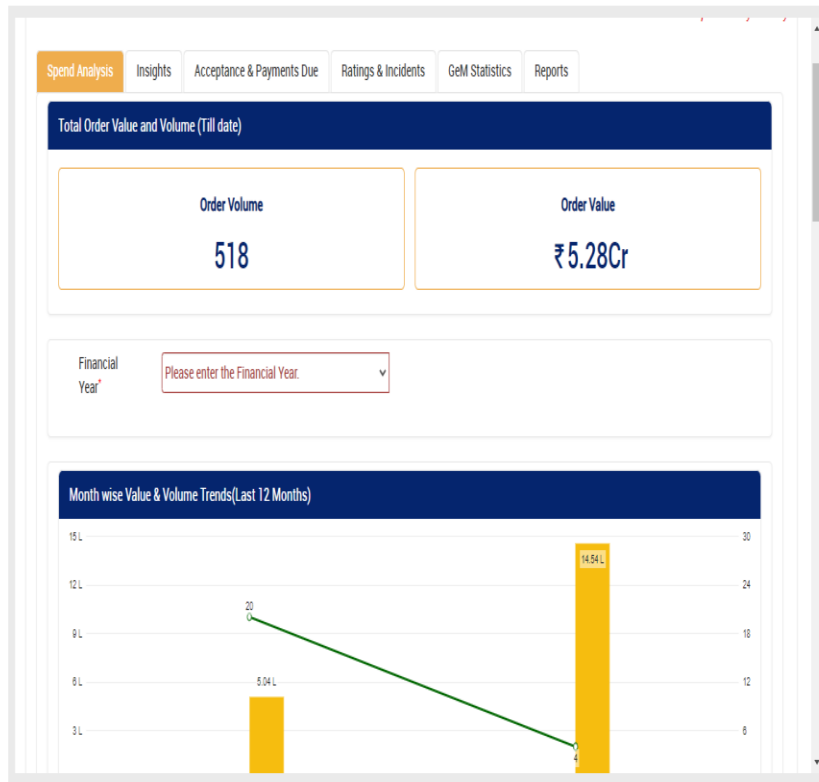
Spend Analysis | Insights | Acceptance & Payments Due | Ratings & Incidents | GeM Statistics | Reports

Total Order Value and Volume (Till date)

Order Volume

518

Order Value

₹5.28Cr

Financial Year*

Please enter the Financial Year.

Month wise Value & Volume Trends(Last 12 Months)

15 L
12 L
9 L
6 L
3 L

30
24
18
12
6

20
5.04 L
14.54 L
4